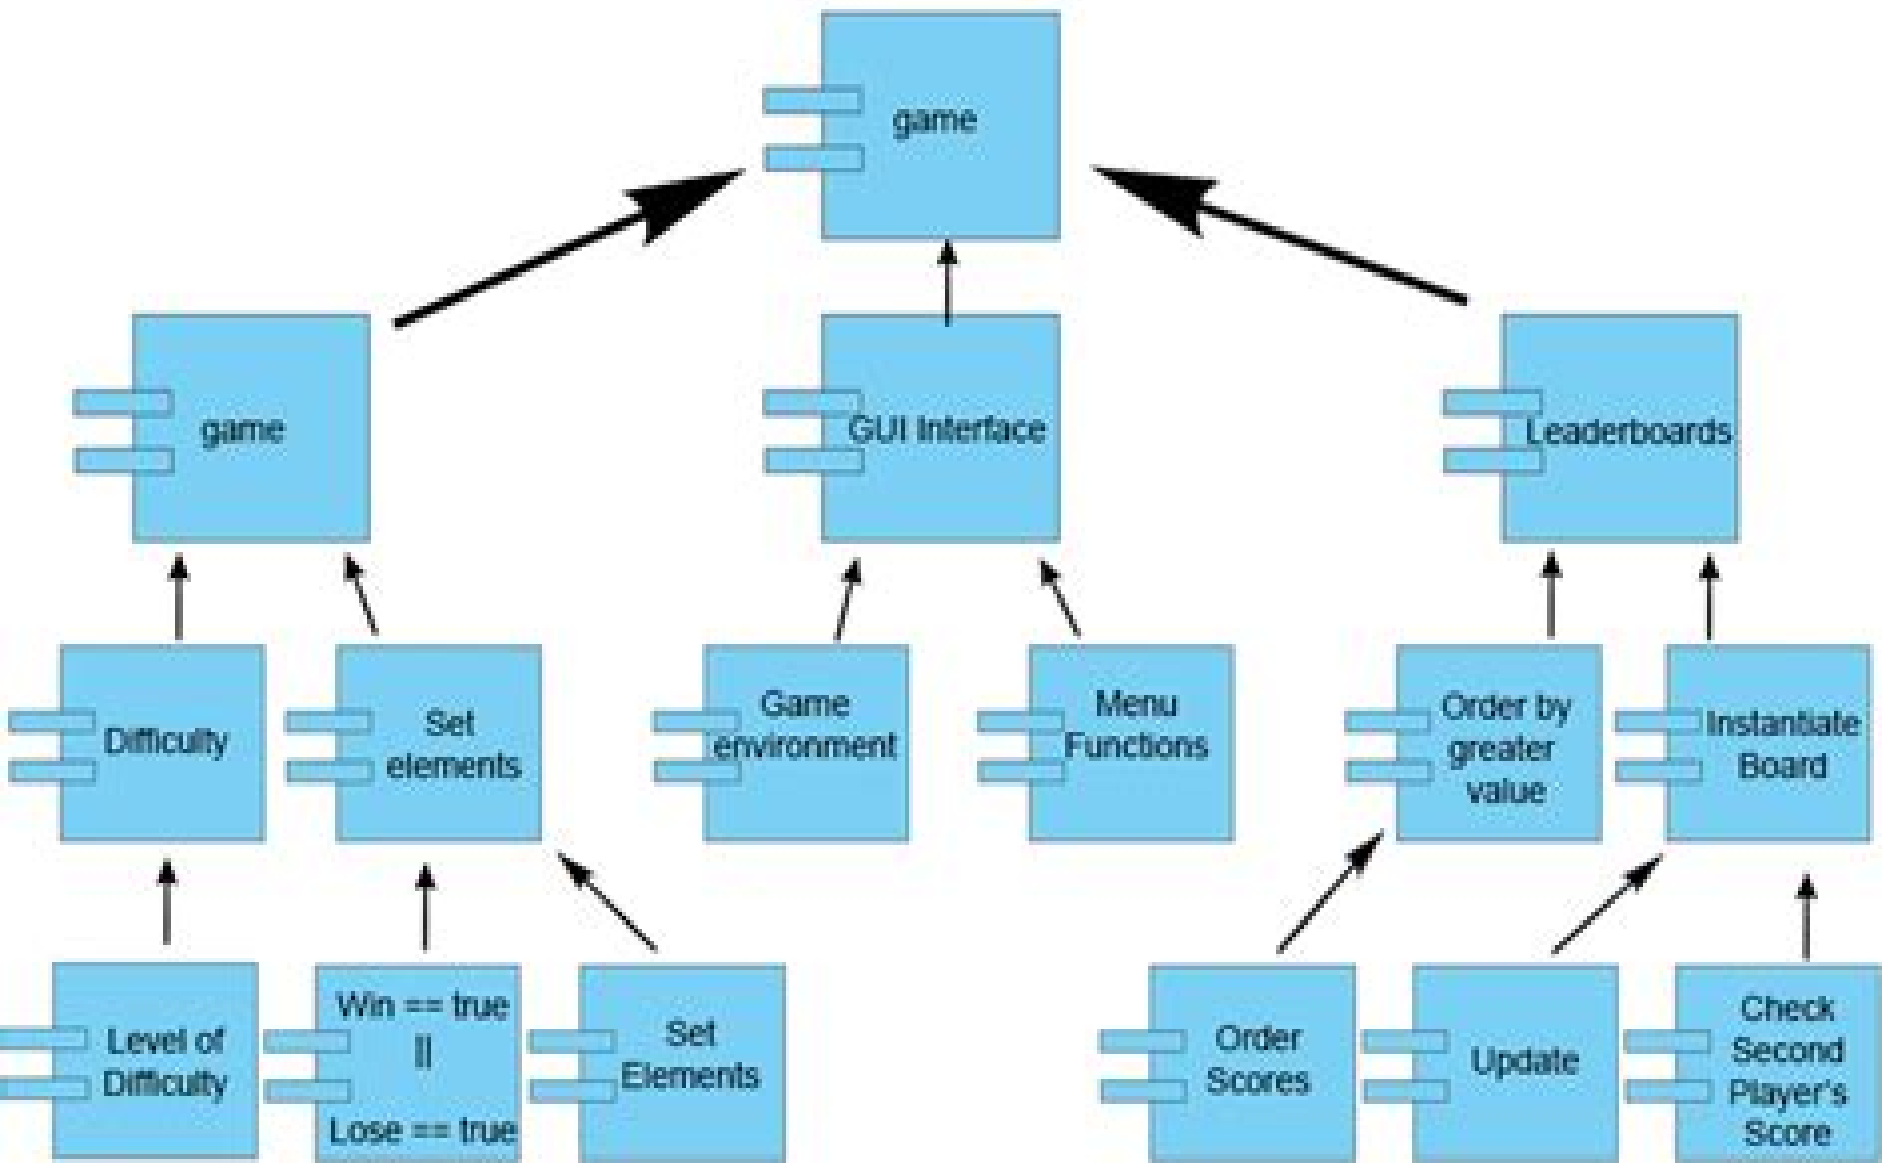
game

game

GUI Interface

Leaderboards

Difficulty

Set elements

Game environment

Menu Functions

Order by greater value

Instantiate Board

Level of Difficulty

Win == true || Lose == true

Set Elements

Order Scores

Update

Check Second Player's Score